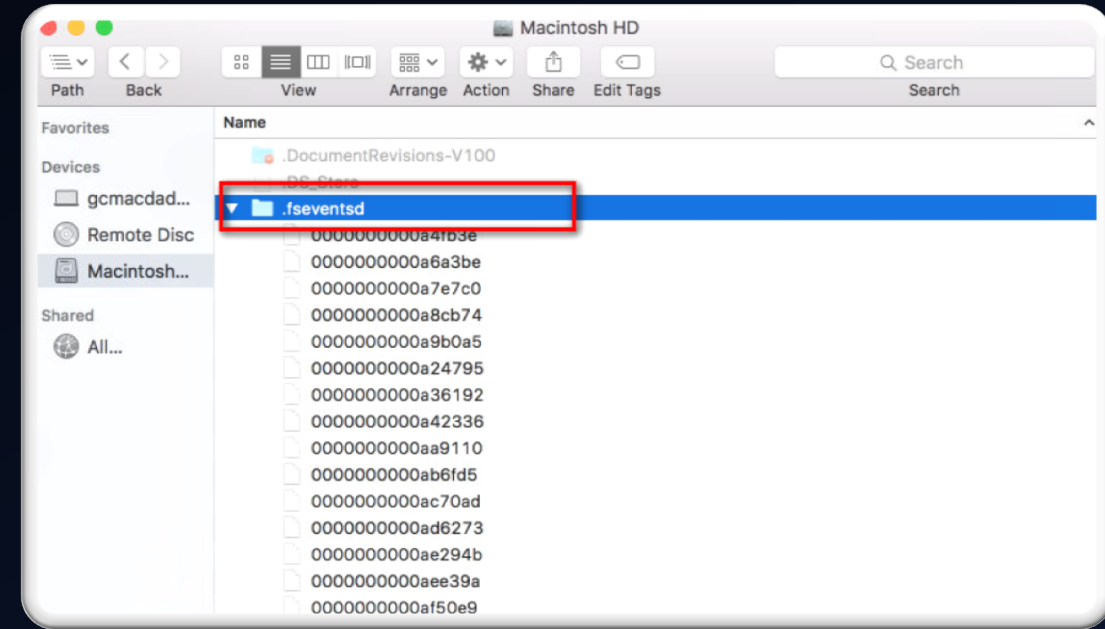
Macintosh HD

Path Back View Arrange Action Share Edit Tags

Search

Search

Favorites

Devices

gcmacdad...

Remote Disc

Macintosh...

Shared

All...

Name

.DocumentRevisions-V100

.DS_Store

.fseventsd

0000000000a4fb3e

0000000000a6a3be

0000000000a7e7c0

0000000000a8cb74

0000000000a9b0a5

0000000000a24795

0000000000a36192

0000000000a42336

0000000000aa9110

0000000000ab6fd5

0000000000ac70ad

0000000000ad6273

0000000000ae294b

0000000000aee39a

0000000000af50e9